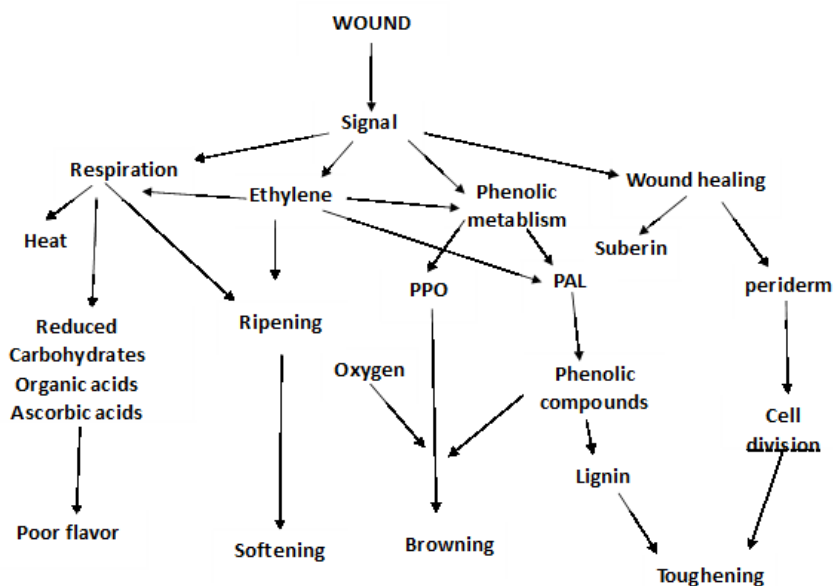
WOUND

Signal

Respiration

Ethylene

Phenolic metablism

Wound healing

Heat

Suberin

PPO

PAL

periderm

Reduced Carbohydrates Organic acids Ascorbic acids

Ripening

Oxygen

Phenolic compounds

Cell division

Lignin

Poor flavor

Softening

Browning

Toughening